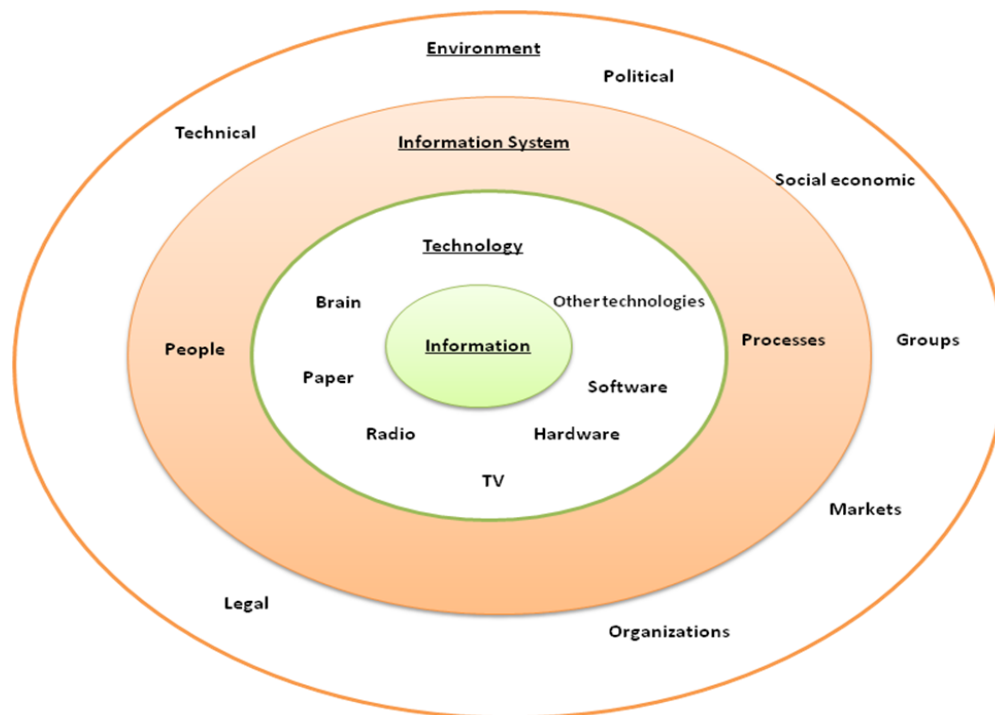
Environment

Political

Technical

Information System

Social economic

Technology

Brain

Other technologies

People

Information

Processes

Groups

Paper

Software

Radio

Hardware

TV

Markets

Legal

Organizations